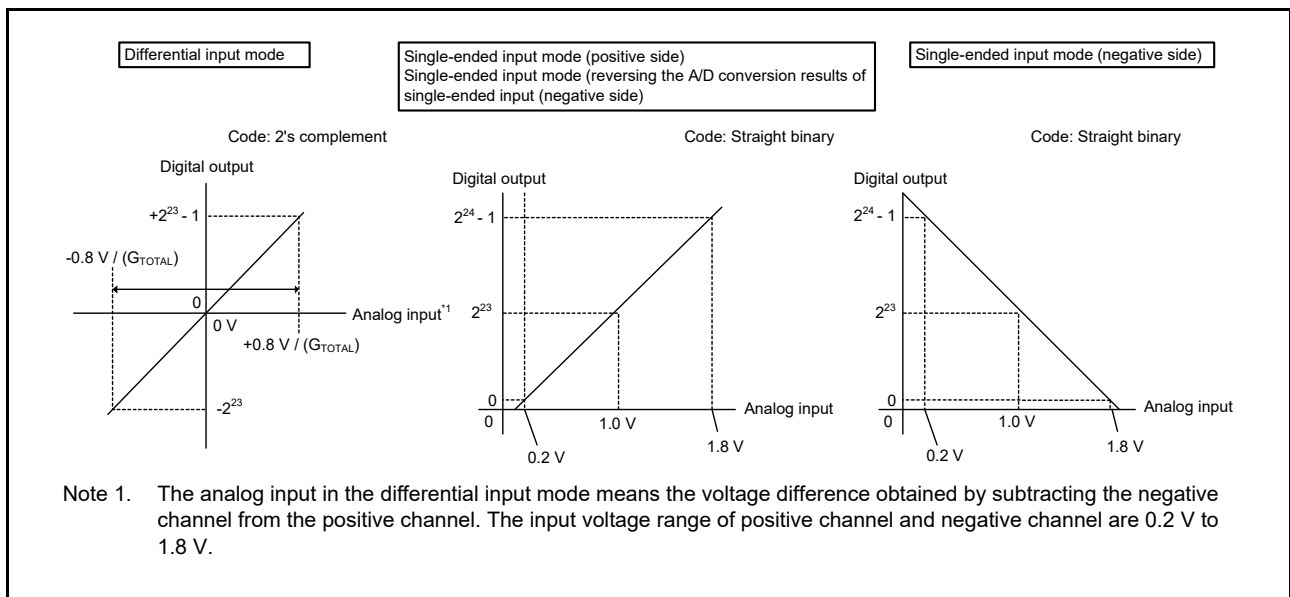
Differential input mode

Single-ended input mode (positive side)
Single-ended input mode (reversing the A/D conversion results of single-ended input (negative side)

Single-ended input mode (negative side)

Code: 2's complement

Digital output

$+2^{23}$ - 1

-0.8 V / ($G_{TOTAL}$)

0

0 V

Analog input$^{*1}$

+0.8 V / ($G_{TOTAL}$)

$-2^{23}$

Code: Straight binary

Digital output

$2^{24}$ - 1

$2^{23}$

0

0

Analog input

0.2 V

1.0 V

1.8 V

Code: Straight binary

Digital output

$2^{24}$ - 1

$2^{23}$

0

0

Analog input

0.2 V

1.0 V

1.8 V

Note 1. The analog input in the differential input mode means the voltage difference obtained by subtracting the negative channel from the positive channel. The input voltage range of positive channel and negative channel are 0.2 V to 1.8 V.